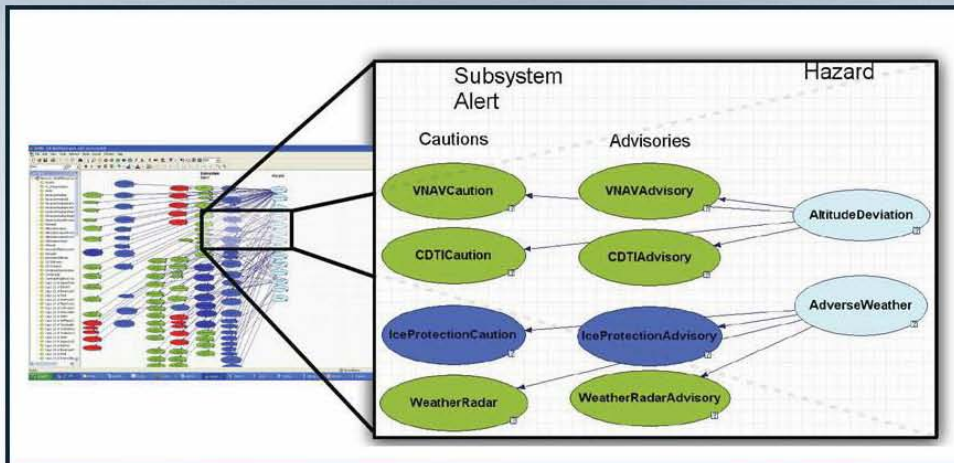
Subsystem Alert

Hazard

Cautions

Advisories

VNAVCaution

VNAVAdvisory

AltitudeDeviation

CDTICaution

CDTIAdvisory

AdverseWeather

IceProtectionCaution

IceProtectionAdvisory

WeatherRadar

WeatherRadarAdvisory